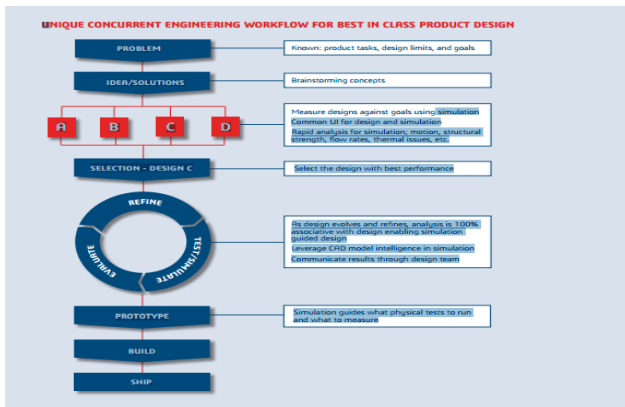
UNIQUE CONCURRENT ENGINEERING WORKFLOW FOR BEST IN CLASS PRODUCT DESIGN

PROBLEM

Known: product tasks, design limits, and goals

IDEA/SOLUTIONS

Brainstorming concepts

A

B

C

D

Measure designs against goals using simulation

Common UI for design and simulation

Rapid analysis for simulation; motion, structural strength, flow rates, thermal issues, etc.

SELECTION - DESIGN C

Select the design with best performance

REFINE

TEST/SIMULATE

EVALUATE

As design evolves and refines, analysis is 100% associative with design enabling simulation guided design

Leverage CAD model intelligence in simulation

Communicate results through design team

PROTOTYPE

Simulation guides what physical tests to run and what to measure

BUILD

SHIP